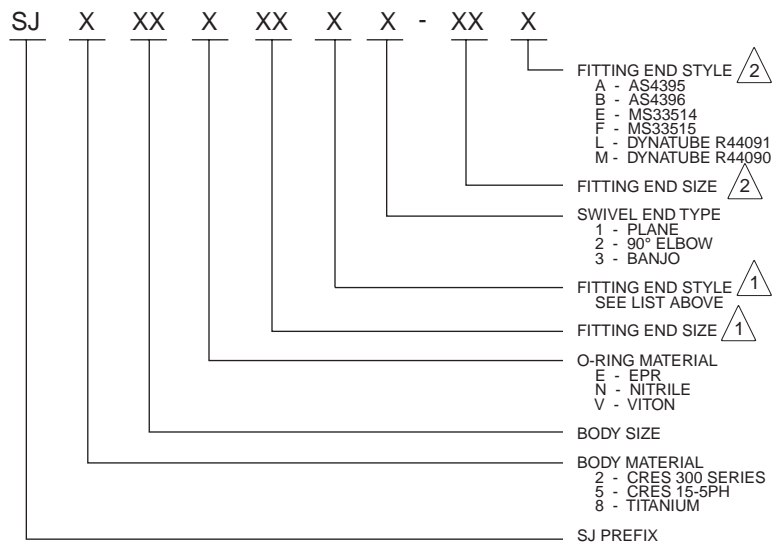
SJ X XX X XX X X - XX X

FITTING END STYLE 2
A - AS4395
B - AS4396
E - MS33514
F - MS33515
L - DYNATUBE R44091
M - DYNATUBE R44090

FITTING END SIZE 2

SWIVEL END TYPE
1 - PLANE
2 - 90° ELBOW
3 - BANJO

FITTING END STYLE 1
SEE LIST ABOVE

FITTING END SIZE 1

O-RING MATERIAL
E - EPR
N - NITRILE
V - VITON

BODY SIZE

BODY MATERIAL
2 - CRES 300 SERIES
5 - CRES 15-5PH
8 - TITANIUM

SJ PREFIX